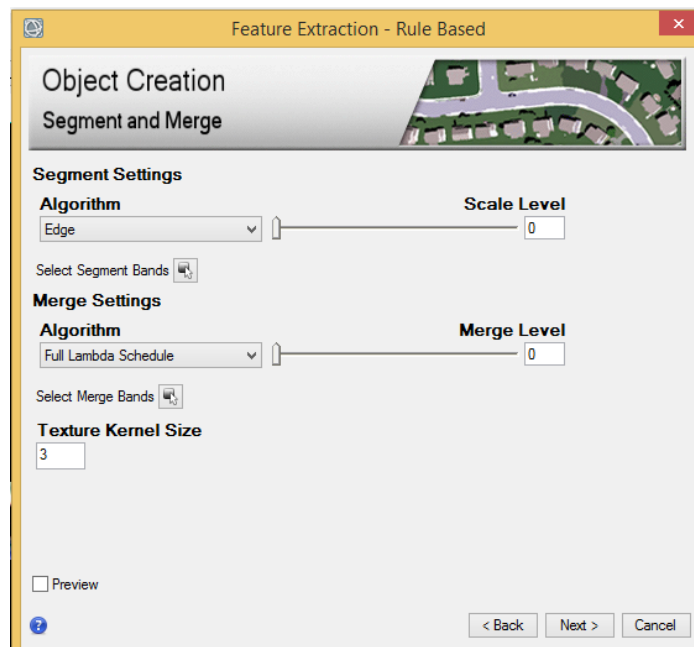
Feature Extraction - Rule Based

Object Creation
Segment and Merge

Segment Settings
Algorithm
Scale Level
Edge
0
Select Segment Bands

Merge Settings
Algorithm
Merge Level
Full Lambda Schedule
0
Select Merge Bands

Texture Kernel Size
3

Preview

< Back
Next >
Cancel